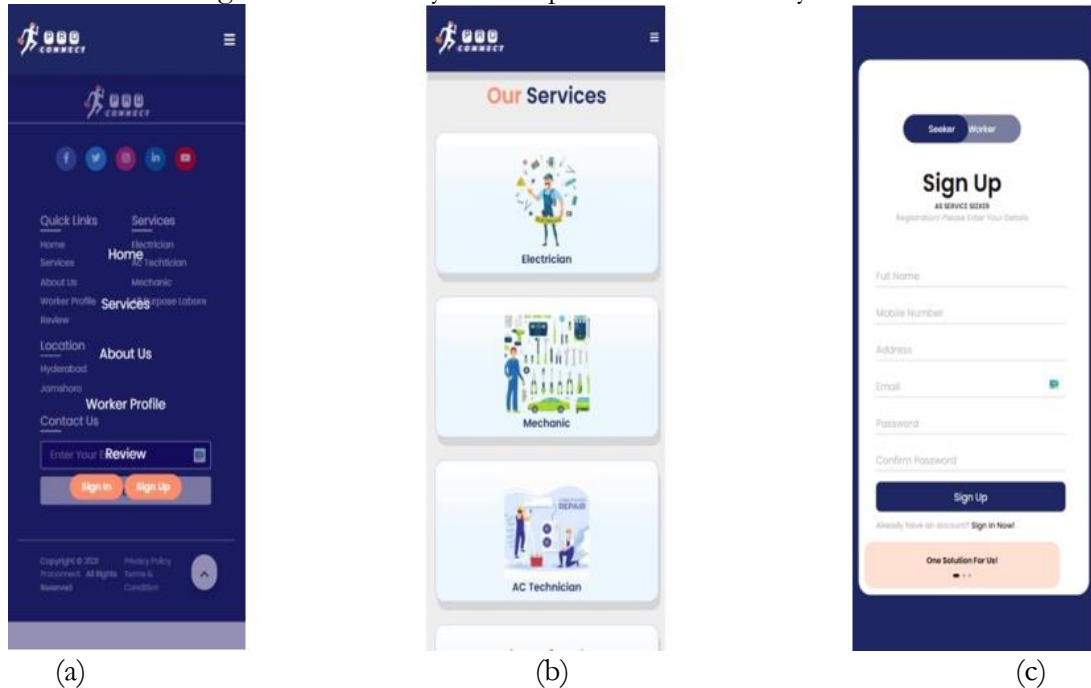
PRO CONNECT

PRO CONNECT

Quick Links
Home
Services
About Us
Worker Profile
Review

Services
Electrician
AC Technician
Mechanic
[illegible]pose Labore

Home
Services
About Us
Worker Profile
Review

Location
Hyderabad
Jamshoro

Contact Us

Enter Your E

Sign In
Sign Up

Copyright © 2021 Proconnect. All Rights Reserved

Privacy Policy
Terms & Condition

(a)

PRO CONNECT

Our Services

Electrician

Mechanic

REPAIR

AC Technician

(b)

Seeker
Worker

Sign Up

AS SERVICE SEEKER

Registration! Please Enter Your Details

Full Name
Mobile Number
Address
Email
Password
Confirm Password

Sign Up

Already have an account? Sign In Now!

One Solution For Us!

(c)